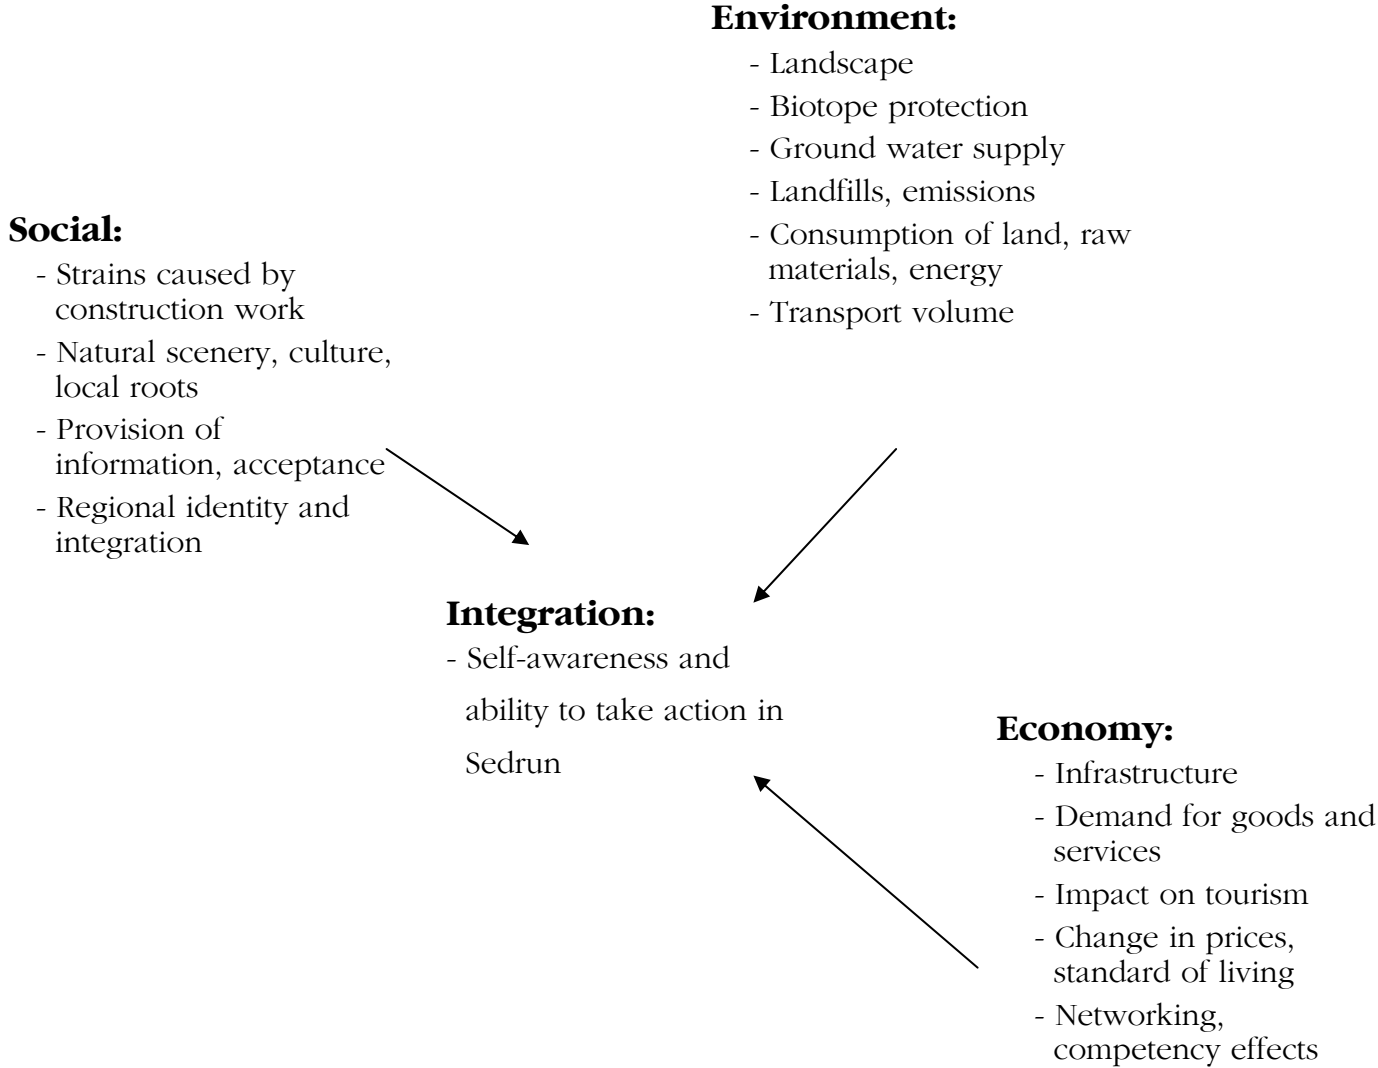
**Environment:**
- Landscape
- Biotope protection
- Ground water supply
- Landfills, emissions
- Consumption of land, raw materials, energy
- Transport volume

**Social:**
- Strains caused by construction work
- Natural scenery, culture, local roots
- Provision of information, acceptance
- Regional identity and integration

**Integration:**
- Self-awareness and ability to take action in Sedrun

**Economy:**
- Infrastructure
- Demand for goods and services
- Impact on tourism
- Change in prices, standard of living
- Networking, competency effects